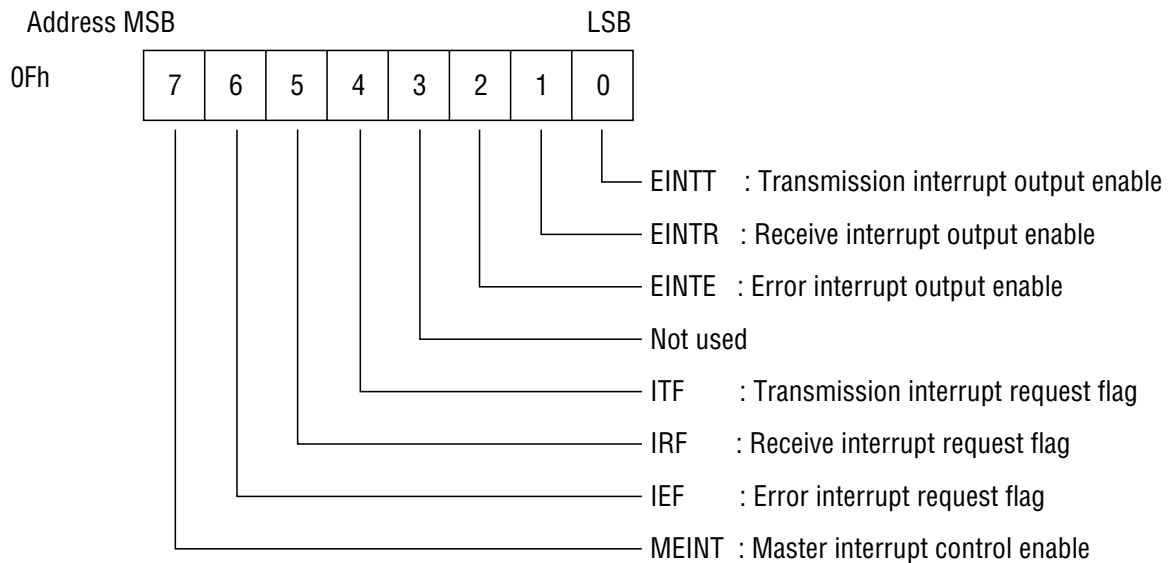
Address MSB LSB

0Fh

| 7 | 6 | 5 | 4 | 3 | 2 | 1 | 0 |
|---|---|---|---|---|---|---|---|

EINTT : Transmission interrupt output enable
EINTR : Receive interrupt output enable
EINTE : Error interrupt output enable
Not used
ITF : Transmission interrupt request flag
IRF : Receive interrupt request flag
IEF : Error interrupt request flag
MEINT : Master interrupt control enable